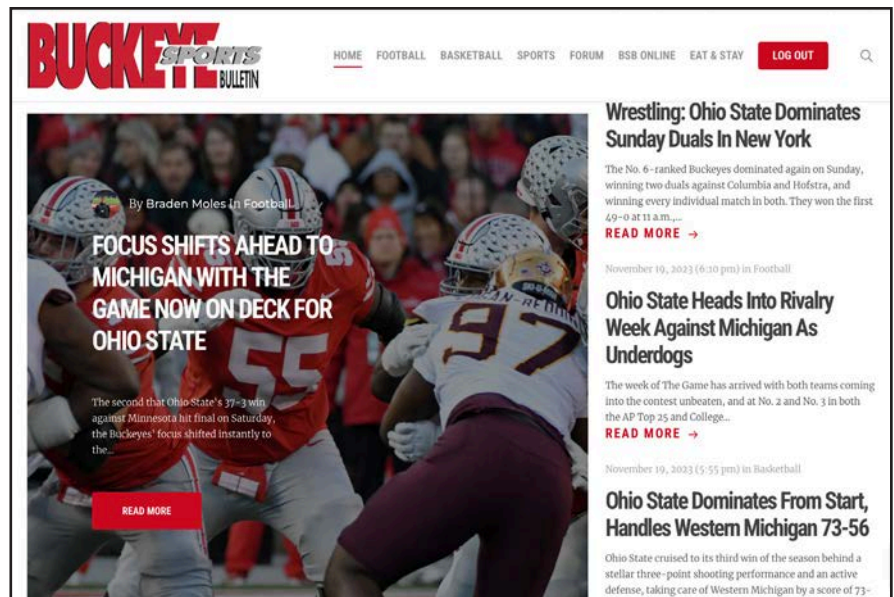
BUCKEYE SPORTS BULLETIN

HOME FOOTBALL BASKETBALL SPORTS FORUM BSB ONLINE EAT & STAY LOG OUT

By Braden Moles In Football

FOCUS SHIFTS AHEAD TO MICHIGAN WITH THE GAME NOW ON DECK FOR OHIO STATE

The second that Ohio State's 37-3 win against Minnesota hit final on Saturday, the Buckeyes' focus shifted instantly to the...

READ MORE

Wrestling: Ohio State Dominates Sunday Duals In New York

The No. 6-ranked Buckeyes dominated again on Sunday, winning two duals against Columbia and Hofstra, and winning every individual match in both. They won the first 49-0 at 11 a.m.,...

READ MORE →

November 19, 2023 (6:10 pm) in Football

Ohio State Heads Into Rivalry Week Against Michigan As Underdogs

The week of The Game has arrived with both teams coming into the contest unbeaten, and at No. 2 and No. 3 in both the AP Top 25 and College...

READ MORE →

November 19, 2023 (5:55 pm) in Basketball

Ohio State Dominates From Start, Handles Western Michigan 73-56

Ohio State cruised to its third win of the season behind a stellar three-point shooting performance and an active defense, taking care of Western Michigan by a score of 73-